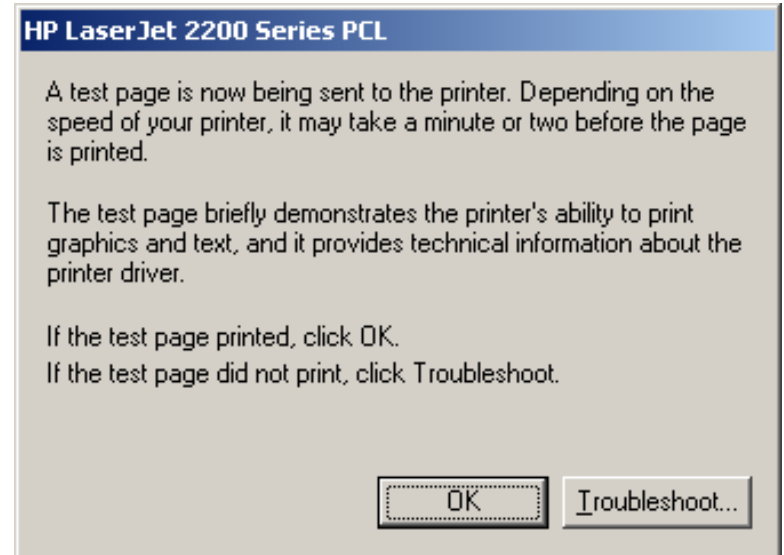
HP LaserJet 2200 Series PCL

A test page is now being sent to the printer. Depending on the speed of your printer, it may take a minute or two before the page is printed.

The test page briefly demonstrates the printer's ability to print graphics and text, and it provides technical information about the printer driver.

If the test page printed, click OK.
If the test page did not print, click Troubleshoot.

OK

Troubleshoot...